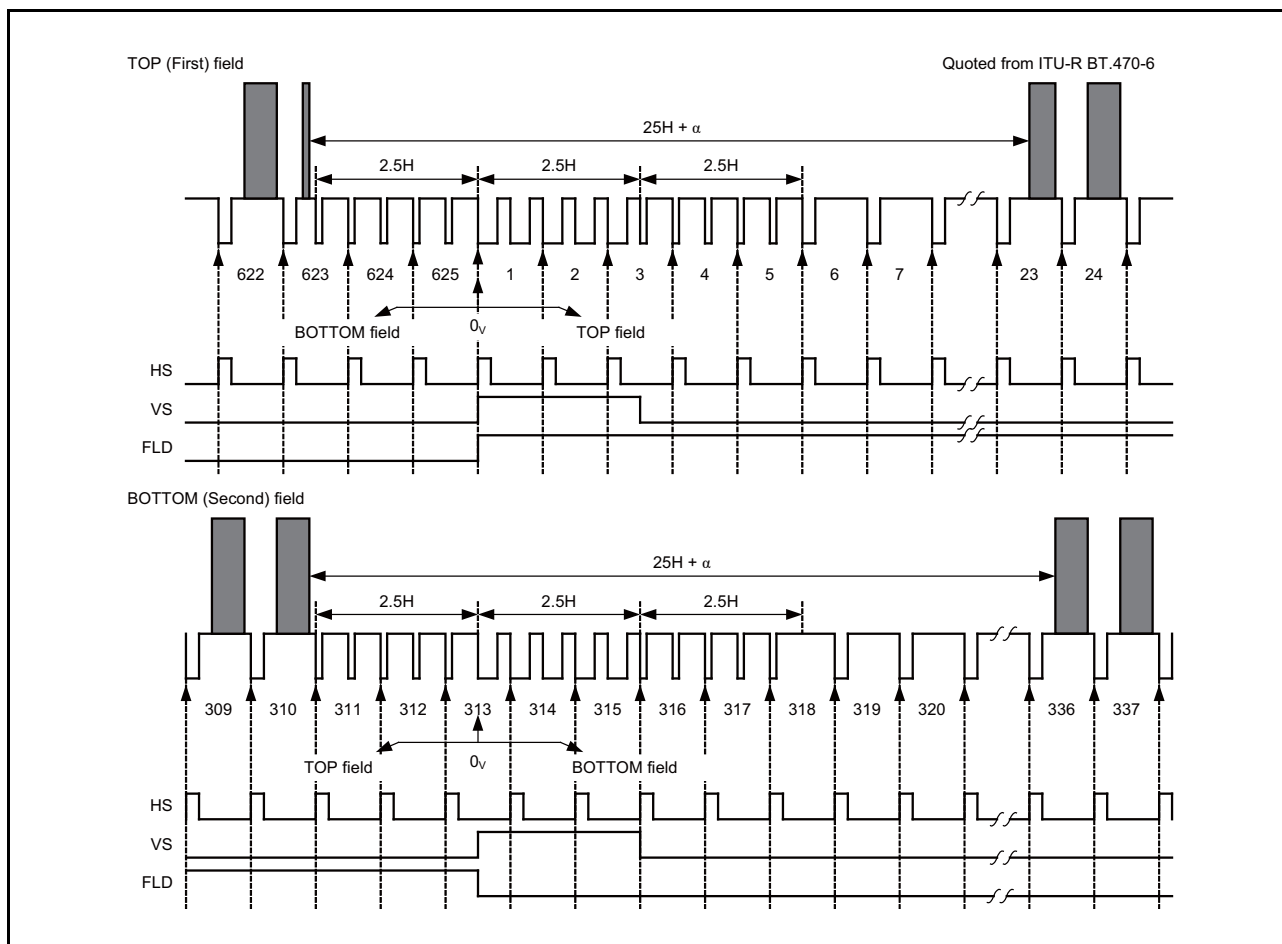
TOP (First) field

Quoted from ITU-R BT.470-6

25H + $\alpha$

2.5H 2.5H 2.5H

622 623 624 625 1 2 3 4 5 6 7 23 24

BOTTOM field $0_V$ TOP field

HS

VS

FLD

BOTTOM (Second) field

25H + $\alpha$

2.5H 2.5H 2.5H

309 310 311 312 313 314 315 316 317 318 319 320 336 337

TOP field $0_V$ BOTTOM field

HS

VS

FLD